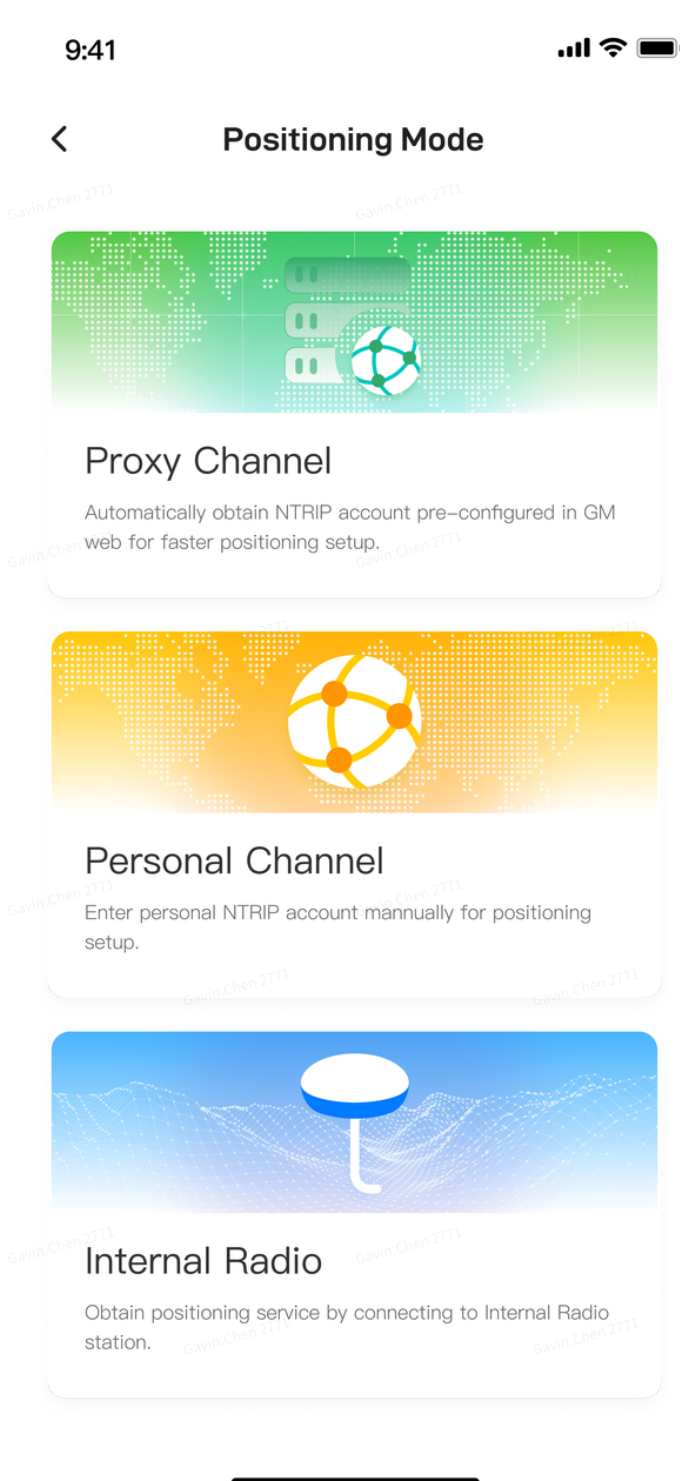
9:41

Positioning Mode

Gavin.Chen 2771

Proxy Channel

Automatically obtain NTRIP account pre-configured in GM web for faster positioning setup.

Personal Channel

Enter personal NTRIP account mannually for positioning setup.

Internal Radio

Obtain positioning service by connecting to Internal Radio station.